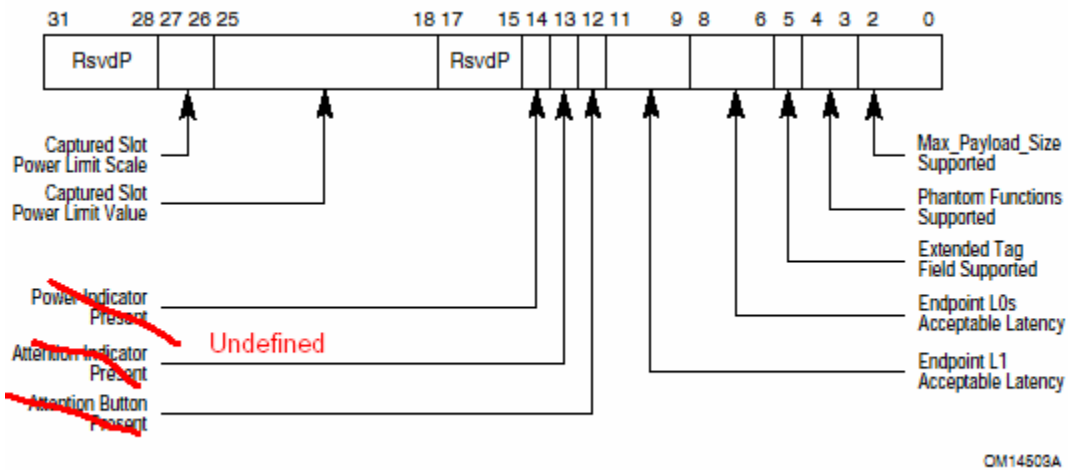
31 28 27 26 25 18 17 15 14 13 12 11 9 8 6 5 4 3 2 0

RsvdP

RsvdP

Captured Slot Power Limit Scale

Captured Slot Power Limit Value

Power Indicator Present

Attention Indicator Present

Attention Button Present

Undefined

Max_Payload_Size Supported

Phantom Functions Supported

Extended Tag Field Supported

Endpoint L0s Acceptable Latency

Endpoint L1 Acceptable Latency

OM14503A